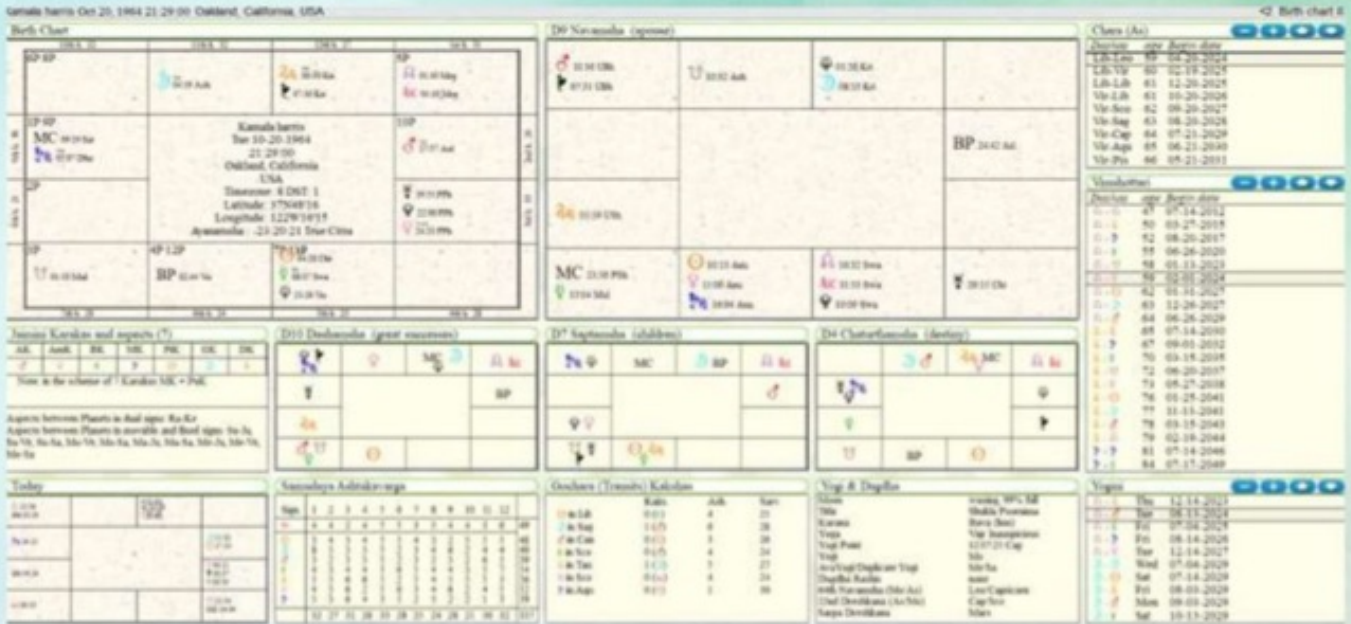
kamala harris Oct 20, 1964 21:29:00 Oakland, California, USA

<2 Birth chart II

Birth Chart

Kamala harris
Tue 10-20-1964
21:29:00
Oakland, California
USA
Timezone: 8 DST: 1
Latitude: 37N48'16
Longitude: 122W16'15
Ayanamsha: -23:20:21 True Citra

MC

BP

D9 Navamsha (spouse)

BP

MC

Chara (As)

| Dasha | age | Begin date |
|---|---|---|
| Lib-Leo | 59 | 04-20-2024 |
| Lib-Vir | 60 | 02-19-2025 |
| Lib-Lib | 61 | 12-20-2025 |
| Vir-Sco | 62 | 09-20-2027 |
| Vir-Sag | 63 | 08-20-2028 |
| Vir-Cap | 64 | 07-21-2029 |
| Vir-Aqu | 65 | 06-21-2030 |
| Vir-Pis | 66 | 05-21-2031 |

Vimshottari

| Dasha | age | Begin date |
|---|---|---|
| | 47 | 07-14-2012 |
| | 50 | 03-27-2015 |
| | 52 | 08-20-2017 |
| | 55 | 06-26-2020 |
| | 58 | 01-11-2023 |
| | 59 | 02-05-2024 |
| | 62 | 01-11-2027 |
| | 63 | 12-26-2027 |
| | 64 | 06-26-2029 |
| | 65 | 07-14-2030 |
| | 67 | 09-01-2032 |
| | 70 | 03-19-2035 |
| | 72 | 06-20-2037 |
| | 73 | 05-27-2038 |
| | 76 | 01-25-2041 |
| | 77 | 11-11-2041 |
| | 78 | 03-15-2043 |
| | 79 | 02-10-2044 |
| | 81 | 07-14-2046 |
| | 84 | 07-17-2049 |

Jaimini Karakas and aspects (7)

| AK | AmK | BK | MK | PiK | GK | DK |
|---|---|---|---|---|---|---|

Note: in the scheme of 7 Karakas MK = PiK

Aspects between Planets in dual signs: Ra-Ke
Aspects between Planets in movable and fixed signs: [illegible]

D10 Dashamsha (great successes)

MC

BP

D7 Saptamsha (children)

MC

BP

D4 Chaturthamsha (destiny)

MC

BP

Today

Samudaya Ashtakavarga

Gochara (Transits) Kakshas

Ratio | Ash | Sarv

Yogi & Dupllas

Yogini

| | Thu | 12-14-2023 |
|---|---|---|
| | Tue | 08-13-2024 |
| | Fri | 07-04-2025 |
| | Fri | 08-14-2026 |
| | Tue | 12-14-2027 |
| | Wed | 07-04-2029 |
| | Sat | 07-14-2029 |
| | Fri | 08-03-2029 |
| | Mon | 09-03-2029 |
| | Sat | 10-13-2029 |